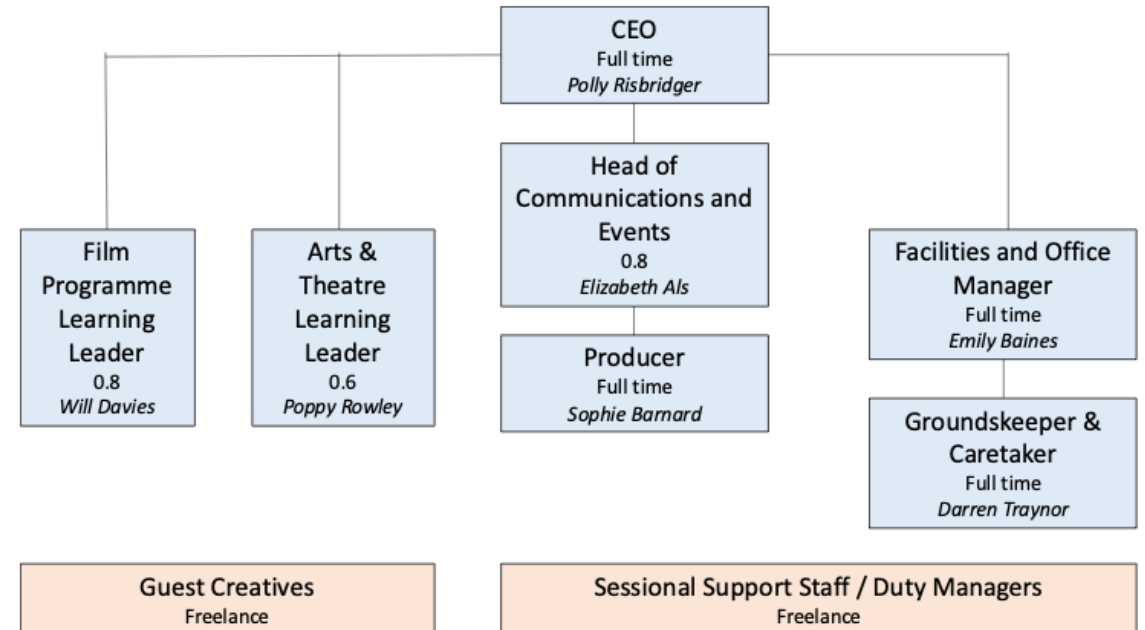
CEO
Full time
*Polly Risbridger*

Film Programme Learning Leader
0.8
*Will Davies*

Arts & Theatre Learning Leader
0.6
*Poppy Rowley*

Head of Communications and Events
0.8
*Elizabeth Als*

Producer
Full time
*Sophie Barnard*

Facilities and Office Manager
Full time
*Emily Baines*

Groundskeeper & Caretaker
Full time
*Darren Traynor*

Guest Creatives
Freelance

Sessional Support Staff / Duty Managers
Freelance